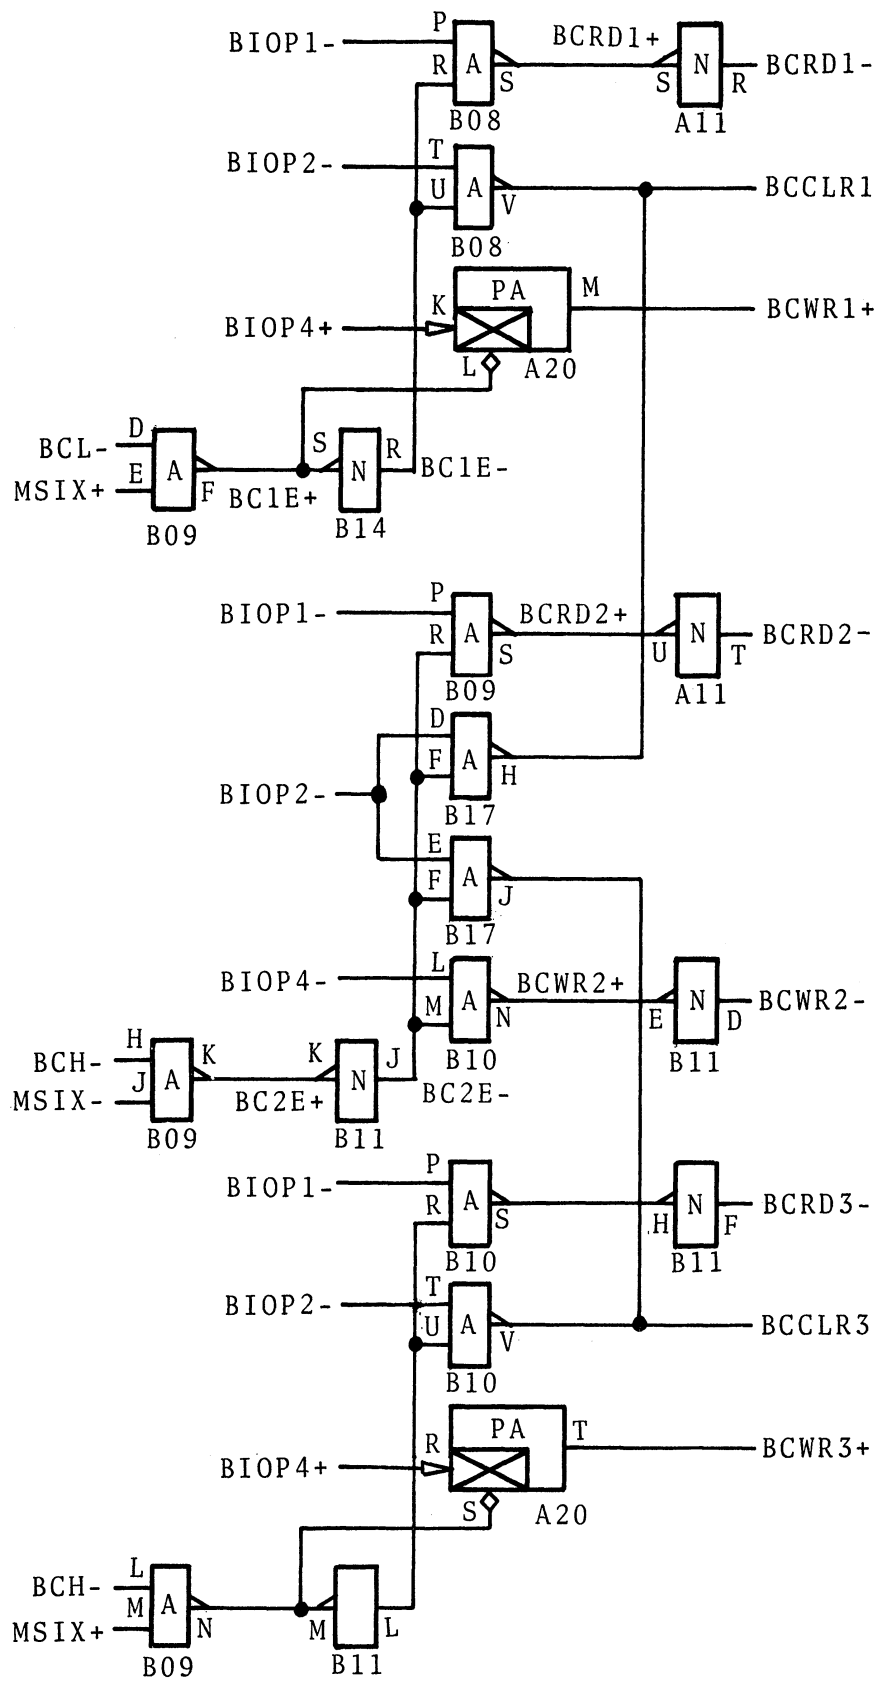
BIOP1-
P
R
A
S
B08
BCRD1+
S
N
R
A11
BCRD1-
BIOP2-
T
U
A
V
B08
BCCLR1
PA
M
BIOP4+
K
L
A20
BCWR1+
BCL-
MSIX+
D
E
A
F
B09
BC1E+
S
N
R
B14
BC1E-
BIOP1-
P
R
A
S
B09
BCRD2+
U
N
T
A11
BCRD2-
D
F
A
H
B17
BIOP2-
E
F
A
J
B17
BIOP4-
L
M
A
N
B10
BCWR2+
E
N
D
B11
BCWR2-
BCH-
MSIX-
H
J
A
K
B09
BC2E+
K
N
J
B11
BC2E-
BIOP1-
P
R
A
S
B10
H
N
F
B11
BCRD3-
BIOP2-
T
U
A
V
B10
BCCLR3
PA
T
BIOP4+
R
S
A20
BCWR3+
BCH-
MSIX+
L
M
A
N
B09
M
L
B11